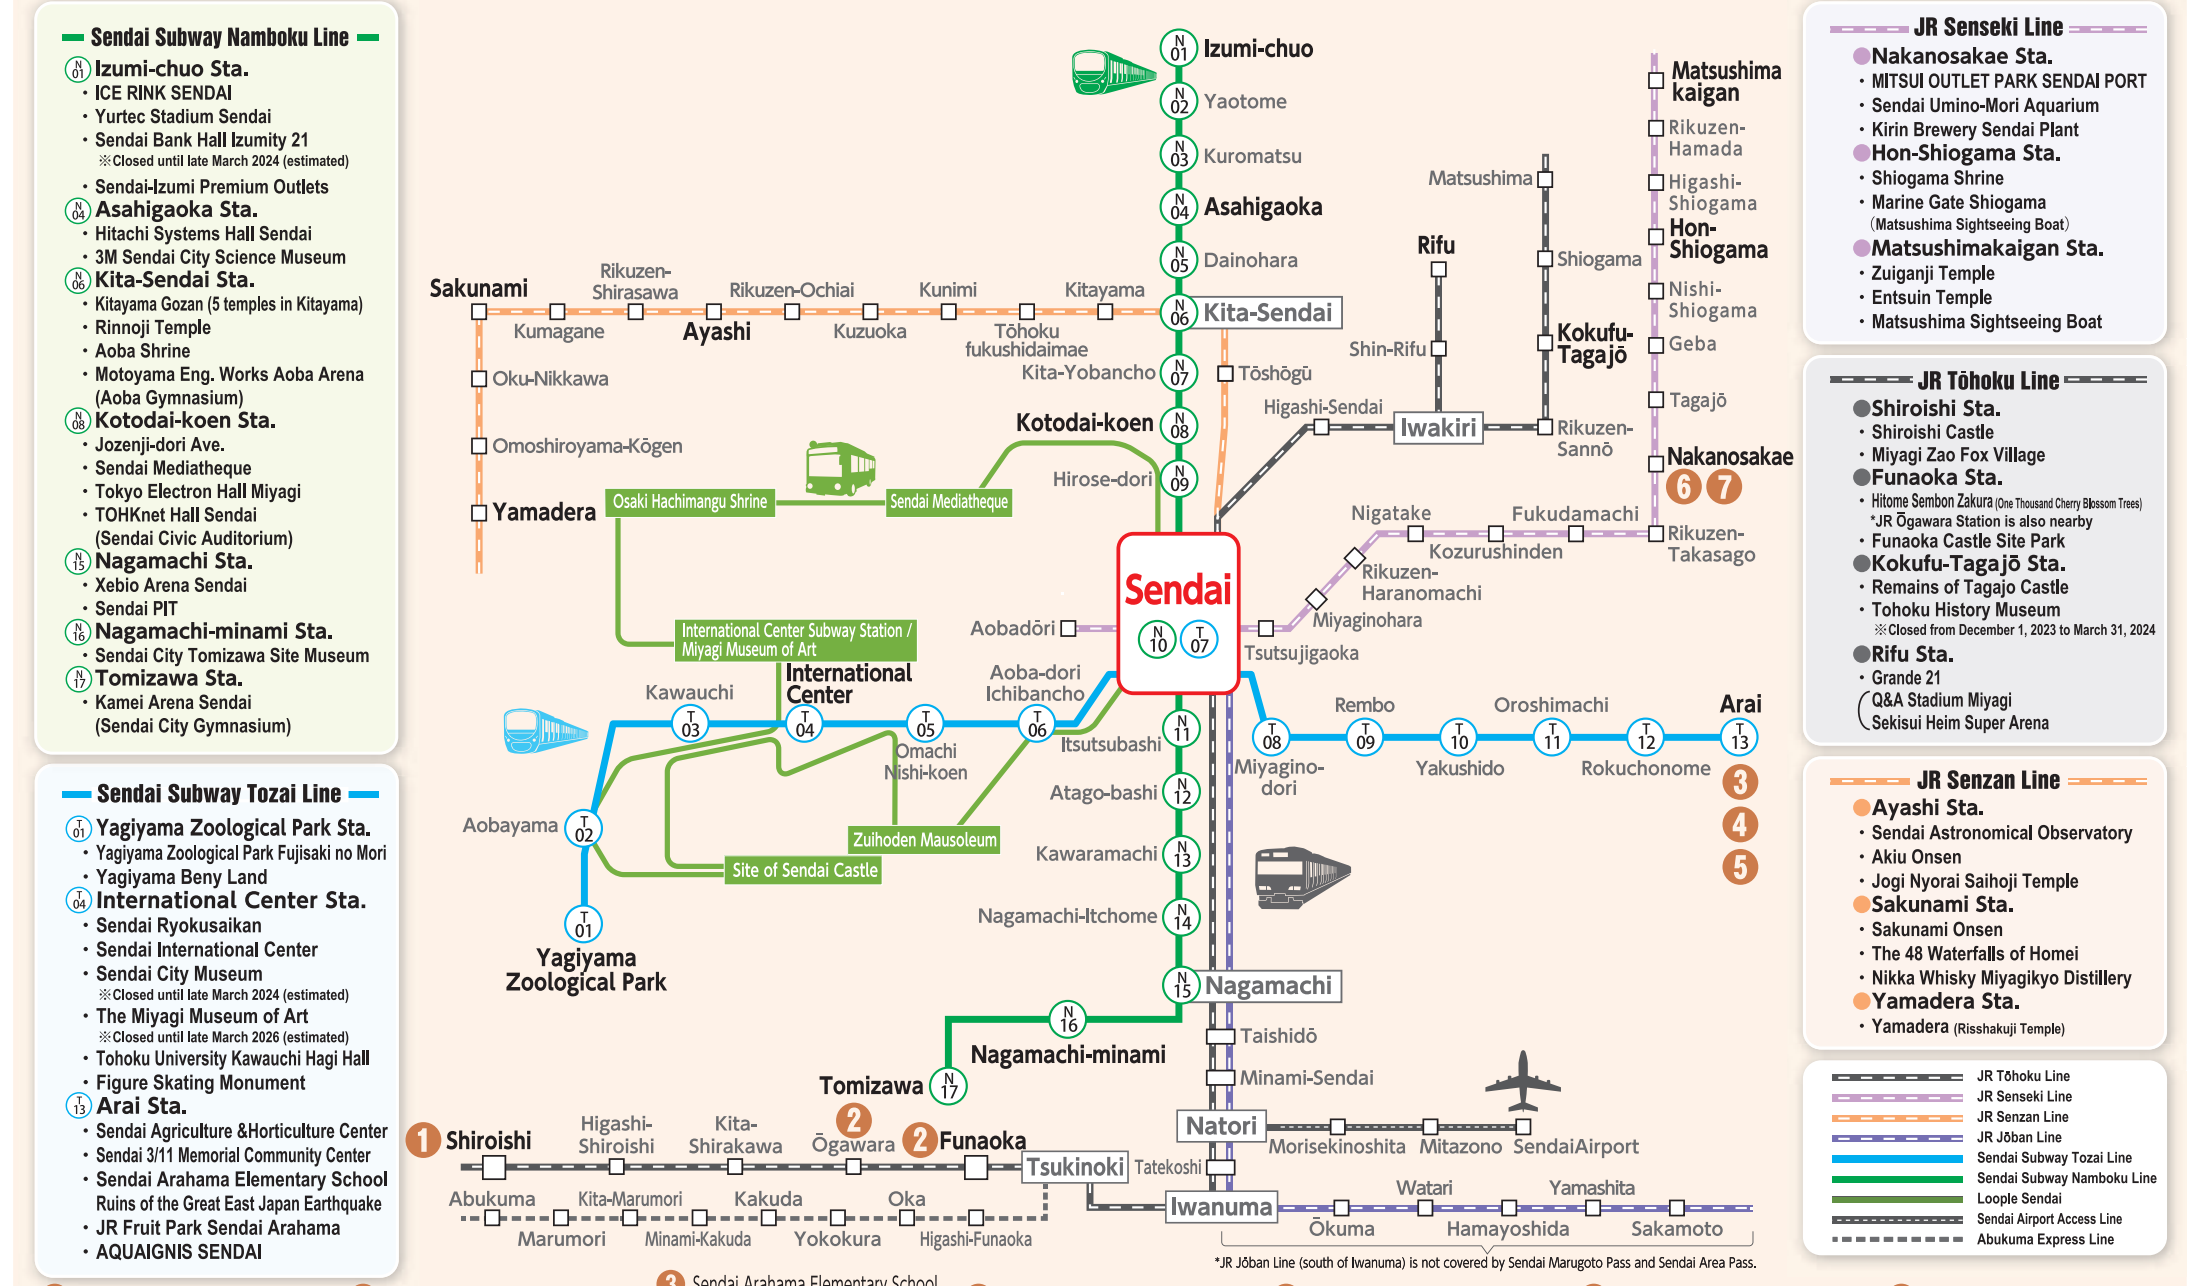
Sendai Subway Namboku Line
N01 Izumi-chuo Sta.
・ICE RINK SENDAI
・Yurtec Stadium Sendai
・Sendai Bank Hall Izumity 21
※Closed until late March 2024 (estimated)
・Sendai-Izumi Premium Outlets
N04 Asahigaoka Sta.
・Hitachi Systems Hall Sendai
・3M Sendai City Science Museum
N06 Kita-Sendai Sta.
・Kitayama Gozan (5 temples in Kitayama)
・Rinnoji Temple
・Aoba Shrine
・Motoyama Eng. Works Aoba Arena (Aoba Gymnasium)
N08 Kotodai-koen Sta.
・Jozenji-dori Ave.
・Sendai Mediatheque
・Tokyo Electron Hall Miyagi
・TOHKnet Hall Sendai (Sendai Civic Auditorium)
N15 Nagamachi Sta.
・Xebio Arena Sendai
・Sendai PIT
N16 Nagamachi-minami Sta.
・Sendai City Tomizawa Site Museum
N17 Tomizawa Sta.
・Kamei Arena Sendai (Sendai City Gymnasium)

Sendai Subway Tozai Line
T01 Yagiyama Zoological Park Sta.
・Yagiyama Zoological Park Fujisaki no Mori
・Yagiyama Beny Land
T04 International Center Sta.
・Sendai Ryokusaikan
・Sendai International Center
・Sendai City Museum
※Closed until late March 2024 (estimated)
・The Miyagi Museum of Art
※Closed until late March 2026 (estimated)
・Tohoku University Kawauchi Hagi Hall
・Figure Skating Monument
T13 Arai Sta.
・Sendai Agriculture &Horticulture Center
・Sendai 3/11 Memorial Community Center
・Sendai Arahama Elementary School Ruins of the Great East Japan Earthquake
・JR Fruit Park Sendai Arahama
・AQUAIGNIS SENDAI

N01 Izumi-chuo
N02 Yaotome
N03 Kuromatsu
N04 Asahigaoka
N05 Dainohara
N06 Kita-Sendai
N07 Kita-Yobancho
N08 Kotodai-koen
N09 Hirose-dori
Sendai N10 T07
N11 Itsutsubashi
N12 Atago-bashi
N13 Kawaramachi
N14 Nagamachi-Itchome
N15 Nagamachi
N16 Nagamachi-minami
N17 Tomizawa
Sakunami
Rikuzen-Shirasawa
Kumagane
Ayashi
Rikuzen-Ochiai
Kuzuoka
Kunimi
Tōhoku fukushidaimae
Kitayama
Oku-Nikkawa
Omoshiroyama-Kōgen
Yamadera
Osaki Hachimangu Shrine
Sendai Mediatheque
International Center Subway Station / Miyagi Museum of Art
International Center
Kawauchi
T03
T04
T05
Omachi Nishi-koen
T06
Aoba-dori Ichibancho
Aobadōri
Aobayama
T02
T01
Yagiyama Zoological Park
Zuihoden Mausoleum
Site of Sendai Castle
Tōshōgū
Higashi-Sendai
Rifu
Shin-Rifu
Iwakiri
Matsushima
Shiogama
Kokufu-Tagajō
Rikuzen-Sannō
Matsushima kaigan
Rikuzen-Hamada
Higashi-Shiogama
Hon-Shiogama
Nishi-Shiogama
Geba
Tagajō
Nakanosakae
6 7
Nigatake
Fukudamachi
Kozurushinden
Rikuzen-Takasago
Rikuzen-Haranomachi
Miyaginohara
Tsutsujigaoka
T08 Miyagino-dori
Rembo T09
T10 Yakushido
Oroshimachi T11
T12 Rokuchonome
Arai T13
3
4
5
Taishidō
Minami-Sendai
Natori
Morisekinoshita
Mitazono
SendaiAirport
1 Shiroishi
Higashi-Shiroishi
Kita-Shirakawa
2 Ōgawara
2 Funaoka
Tsukinoki
Tatekoshi
Iwanuma
Abukuma
Marumori
Kita-Marumori
Minami-Kakuda
Kakuda
Yokokura
Oka
Higashi-Funaoka
Ōkuma
Watari
Hamayoshida
Yamashita
Sakamoto
*JR Jōban Line (south of Iwanuma) is not covered by Sendai Marugoto Pass and Sendai Area Pass.
3 Sendai Arahama Elementary School

JR Senseki Line
Nakanosakae Sta.
・MITSUI OUTLET PARK SENDAI PORT
・Sendai Umino-Mori Aquarium
・Kirin Brewery Sendai Plant
Hon-Shiogama Sta.
・Shiogama Shrine
・Marine Gate Shiogama (Matsushima Sightseeing Boat)
Matsushimakaigan Sta.
・Zuiganji Temple
・Entsuin Temple
・Matsushima Sightseeing Boat

JR Tōhoku Line
Shiroishi Sta.
・Shiroishi Castle
・Miyagi Zao Fox Village
Funaoka Sta.
・Hitome Sembon Zakura (One Thousand Cherry Blossom Trees)
*JR Ōgawara Station is also nearby
・Funaoka Castle Site Park
Kokufu-Tagajō Sta.
・Remains of Tagajo Castle
・Tohoku History Museum
※Closed from December 1, 2023 to March 31, 2024
Rifu Sta.
・Grande 21
Q&A Stadium Miyagi
Sekisui Heim Super Arena

JR Senzan Line
Ayashi Sta.
・Sendai Astronomical Observatory
・Akiu Onsen
・Jogi Nyorai Saihoji Temple
Sakunami Sta.
・Sakunami Onsen
・The 48 Waterfalls of Homei
・Nikka Whisky Miyagikyo Distillery
Yamadera Sta.
・Yamadera (Risshakuji Temple)

JR Tōhoku Line
JR Senseki Line
JR Senzan Line
JR Jōban Line
Sendai Subway Tozai Line
Sendai Subway Namboku Line
Loople Sendai
Sendai Airport Access Line
Abukuma Express Line